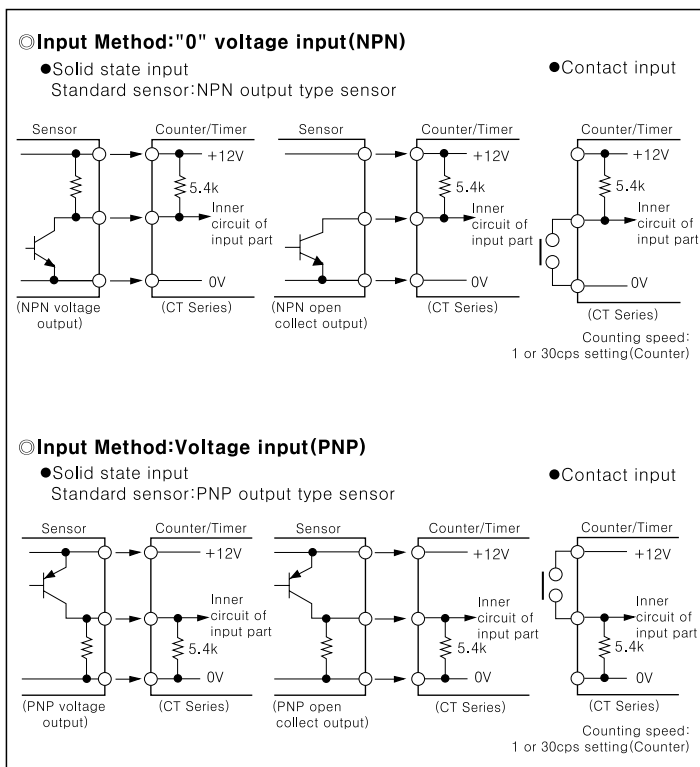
◎Input Method:"0" voltage input(NPN)

●Solid state input
Standard sensor:NPN output type sensor

●Contact input

Sensor
Counter/Timer
+12V
5.4k
Inner circuit of input part
0V
(NPN voltage output)
(CT Series)

Sensor
Counter/Timer
+12V
5.4k
Inner circuit of input part
0V
(NPN open collect output)
(CT Series)

Counter/Timer
+12V
5.4k
Inner circuit of input part
0V
(CT Series)
Counting speed: 1 or 30cps setting(Counter)

◎Input Method:Voltage input(PNP)

●Solid state input
Standard sensor:PNP output type sensor

●Contact input

Sensor
Counter/Timer
+12V
Inner circuit of input part
5.4k
0V
(PNP voltage output)
(CT Series)

Sensor
Counter/Timer
+12V
Inner circuit of input part
5.4k
0V
(PNP open collect output)
(CT Series)

Counter/Timer
+12V
Inner circuit of input part
5.4k
0V
(CT Series)
Counting speed: 1 or 30cps setting(Counter)